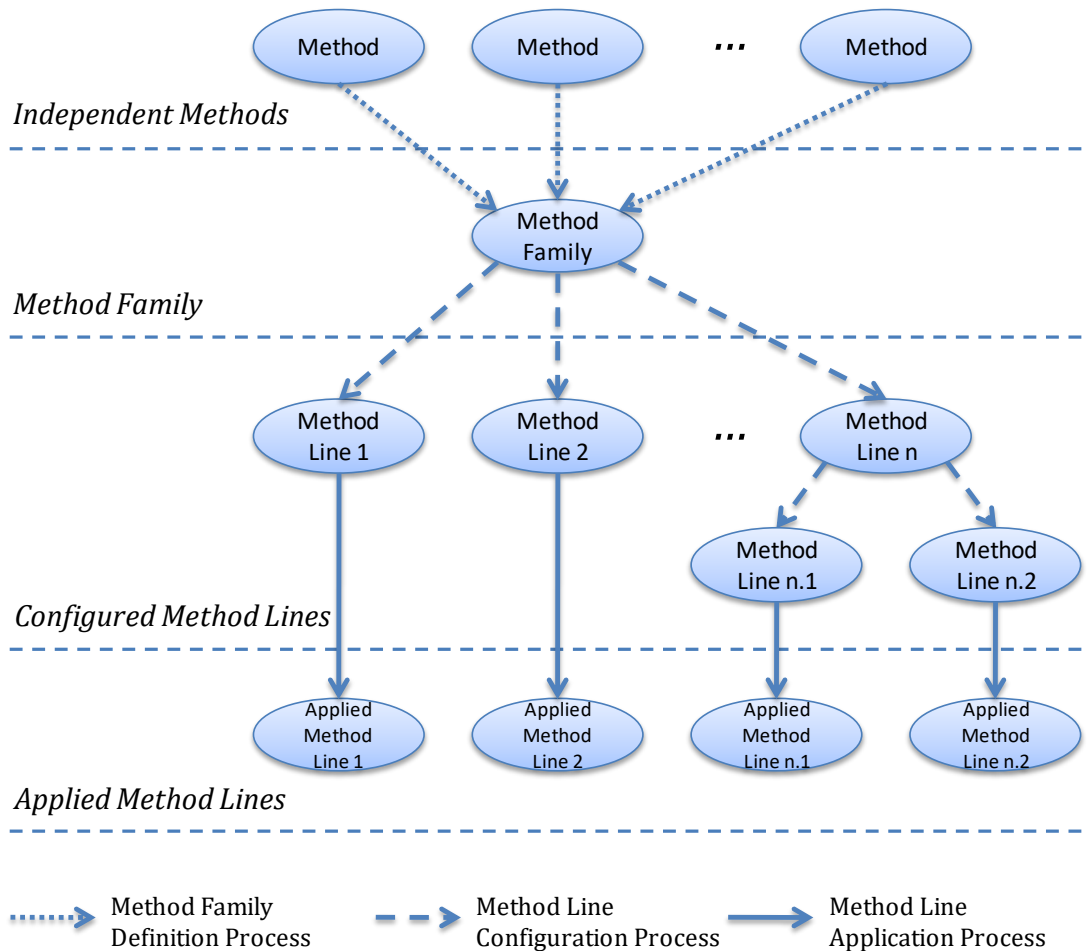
Method Method ... Method

Independent Methods

Method Family

Method Family

Method Line 1 Method Line 2 ... Method Line n

Method Line n.1 Method Line n.2

Configured Method Lines

Applied Method Line 1 Applied Method Line 2 Applied Method Line n.1 Applied Method Line n.2

Applied Method Lines

Method Family Definition Process

Method Line Configuration Process

Method Line Application Process